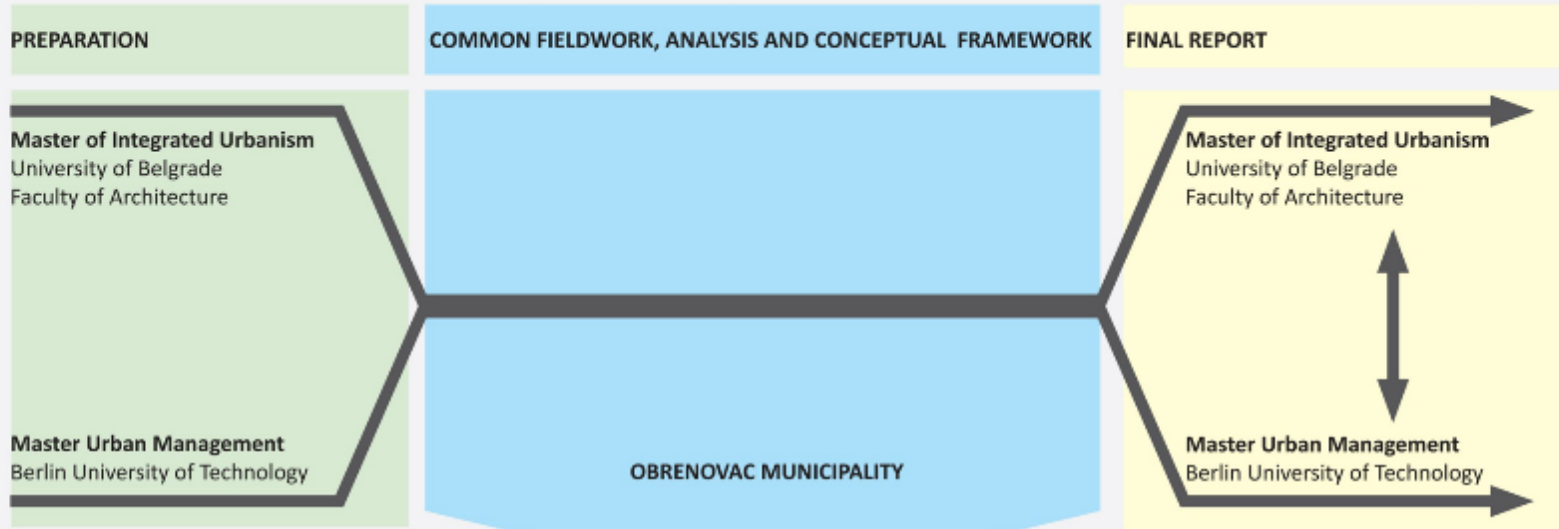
PREPARATION

COMMON FIELDWORK, ANALYSIS AND CONCEPTUAL FRAMEWORK

FINAL REPORT

Master of Integrated Urbanism
University of Belgrade
Faculty of Architecture

Master Urban Management
Berlin University of Technology

OBRENOVAC MUNICIPALITY

Master of Integrated Urbanism
University of Belgrade
Faculty of Architecture

Master Urban Management
Berlin University of Technology